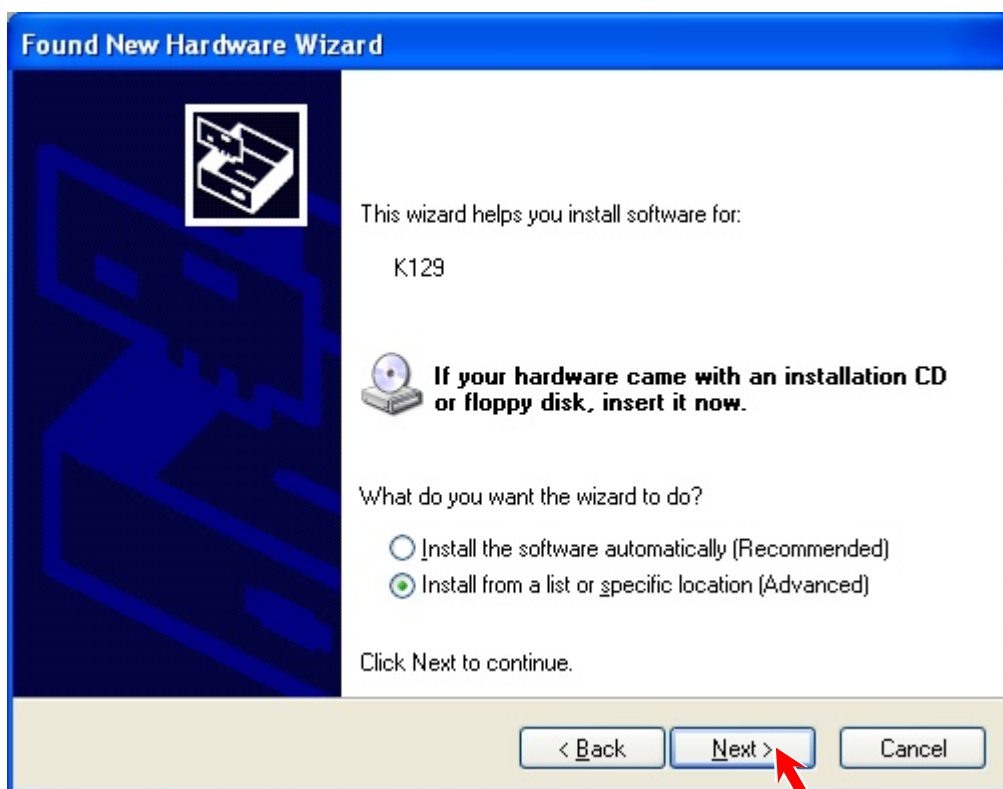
Found New Hardware Wizard

This wizard helps you install software for:

K129

If your hardware came with an installation CD or floppy disk, insert it now.

What do you want the wizard to do?

Install the software automatically (Recommended)

Install from a list or specific location (Advanced)

Click Next to continue.

< Back
Next >
Cancel